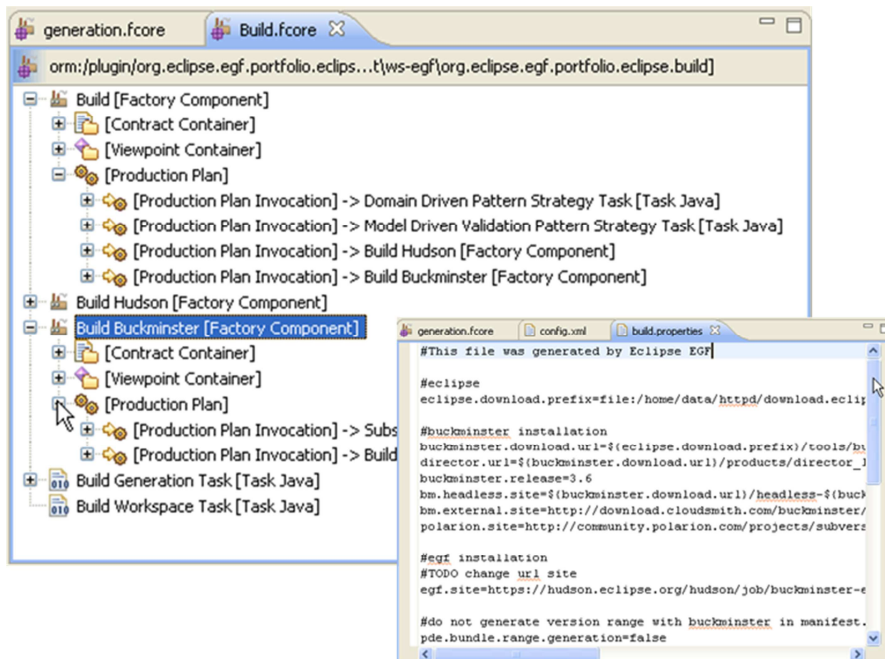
generation.fcore
Build.fcore

orm:/plugin/org.eclipse.egf.portfolio.eclips...t\ws-egf\org.eclipse.egf.portfolio.eclipse.build]

Build [Factory Component]
[Contract Container]
[Viewpoint Container]
[Production Plan]
[Production Plan Invocation] -> Domain Driven Pattern Strategy Task [Task Java]
[Production Plan Invocation] -> Model Driven Validation Pattern Strategy Task [Task Java]
[Production Plan Invocation] -> Build Hudson [Factory Component]
[Production Plan Invocation] -> Build Buckminster [Factory Component]
Build Hudson [Factory Component]
Build Buckminster [Factory Component]
[Contract Container]
[Viewpoint Container]
[Production Plan]
[Production Plan Invocation] -> Subs
[Production Plan Invocation] -> Build
Build Generation Task [Task Java]
Build Workspace Task [Task Java]

generation.fcore
config.xml
build.properties

#This file was generated by Eclipse EGF

#eclipse
eclipse.download.prefix=file:/home/data/httpd/download.eclip

#buckminster installation
buckminster.download.url=$(eclipse.download.prefix)/tools/bu
director.url=$(buckminster.download.url)/products/director_l
buckminster.release=3.6
bm.headless.site=$(buckminster.download.url)/headless-$(buck
bm.external.site=http://download.cloudsmith.com/buckminster/
polarion.site=http://community.polarion.com/projects/subvers

#egf installation
#TODO change url site
egf.site=https://hudson.eclipse.org/hudson/job/buckminster-e

#do not generate version range with buckminster in manifest.
pde.bundle.range.generation=false